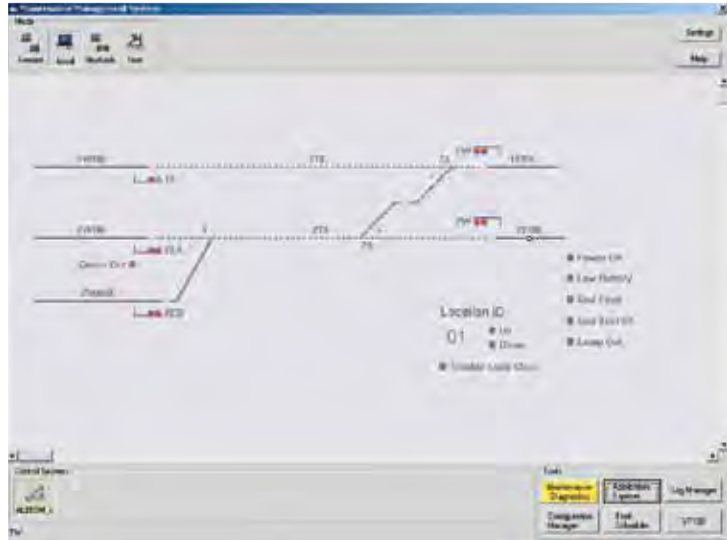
Maintenance Management System

Mode

Connect Local Bluetooth Start

Settings

Help

1W0B 77B 7A TW 1X0A

2W0B 2TA TW 2X0B

Location ID

01 Up Down

Power On

Low Battery

Rod Fault

Low Rod Oil

Lamp Out

Control Systems

Tools

Maintenance Diagnostics

Application Explorer

Log Manager

Configuration Manager

Fault Schedule

VTSB